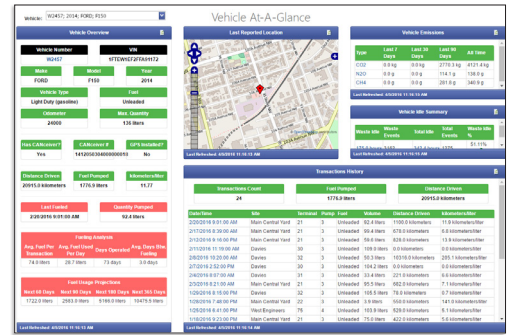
Vehicle: W2457; 2014; FORD; F150

Vehicle At-A-Glance

Vehicle Overview

| Vehicle Number | VIN |
|---|---|
| W2457 | 1FTEW1EF2FFA91172 |

| Make | Model | Year |
|---|---|---|
| FORD | F150 | 2014 |

| Vehicle Type | Fuel |
|---|---|
| Light Duty (gasoline) | Unleaded |

| Odometer | Max. Quantity |
|---|---|
| 24000 | 136 liters |

| Has CANceiver? | CANceiver # | GPS Installed? |
|---|---|---|
| Yes | 1412056304000000100 | No |

| Distance Driven | Fuel Pumped | kilometers/liter |
|---|---|---|
| 20915.0 kilometers | 1776.9 liters | 11.77 |

| Last Fueled | Quantity Pumped |
|---|---|
| 2/20/2016 10:51:00 AM | 92.4 liters |

Fueling Analysis

| Avg. Fuel Per Transaction | Avg. Fuel Used Per Day | Days Operated | Avg. Days Btw. Fueling |
|---|---|---|---|
| 74.0 liters | 73 liters | 24 | 6.3 days |

Fuel Usage Projections

| Next 30 Days | Next 60 Days | Next 180 Days | Next 365 Days |
|---|---|---|---|
| 1722.9 liters | 2563.8 liters | 8168.0 liters | 10475.5 liters |

Last Refreshed: 4/5/2016 11:16:13 AM

Last Reported Location

Last Refreshed: 4/5/2016 11:16:13 AM

Vehicle Emissions

| Type | Last 7 Days | Last 30 Days | Last 90 Days | All time |
|---|---|---|---|---|
| CO2 | 0.0 kg | 0.0 kg | 2770.3 kg | 4121.4 kg |
| N2O | 0.0 kg | 0.0 kg | 114.1 g | 138.0 g |
| CH4 | 0.0 kg | 0.0 kg | 119.2 g | 128.8 g |

Last Refreshed: 4/5/2016 11:16:13 AM

Vehicle Idle Summary

| Waste Idle | Waste Events | Total Idle | Total Events | Waste Idle % |
|---|---|---|---|---|
| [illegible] | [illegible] | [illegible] | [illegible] | 51.11% |

Last Refreshed: 4/5/2016 11:16:13 AM

Transactions History

| Transactions Count | Fuel Pumped | Distance Driven |
|---|---|---|
| 24 | 1776.9 liters | 20915.0 kilometers |

| Date/Time | Site | Terminal | Pump | Fuel | Volume | Distance Driven | kilometers/liter |
|---|---|---|---|---|---|---|---|
| 2/20/2016 10:51:00 AM | Main Central Yard | 21 | 3 | Unleaded | 92.4 liters | 1100.0 kilometers | 11.9 kilometers/liter |
| 2/17/2016 8:39:00 AM | Main Central Yard | 21 | 3 | Unleaded | 59.4 liters | 678.0 kilometers | 11.4 kilometers/liter |
| 2/17/2016 8:36:00 AM | Main Central Yard | 21 | 3 | Unleaded | 59.6 liters | 708.0 kilometers | 11.9 kilometers/liter |
| 2/11/2016 11:10:00 AM | Davies | 30 | 3 | Unleaded | 89.2 liters | 0.0 kilometers | 0.0 kilometers/liter |
| 2/8/2016 10:20:00 AM | Davies | 30 | 3 | Unleaded | 50.3 liters | 10310.0 kilometers | 205.1 kilometers/liter |
| 2/7/2016 2:52:00 PM | Davies | 30 | 3 | Unleaded | 104.2 liters | 0.0 kilometers | 0.0 kilometers/liter |
| 2/4/2016 8:07:00 AM | Davies | 30 | 3 | Unleaded | 33.4 liters | 221.0 kilometers | 6.6 kilometers/liter |
| 2/3/2016 8:21:00 AM | Main Central Yard | 21 | 3 | Unleaded | 95.5 liters | 682.0 kilometers | 7.1 kilometers/liter |
| 2/1/2016 7:46:00 PM | Main Central Yard | 21 | 3 | Unleaded | 78.7 liters | 1605.0 kilometers | 20.4 kilometers/liter |
| 1/31/2016 7:48:00 PM | Main Central Yard | 21 | 3 | Unleaded | 3.9 liters | 550.0 kilometers | 141.0 kilometers/liter |
| 1/28/2016 6:41:00 PM | West Engineers | 76 | 3 | Unleaded | 83.4 liters | 1105.0 kilometers | 13.2 kilometers/liter |
| 1/26/2016 9:23:00 PM | Main Central Yard | 21 | 3 | Unleaded | 75.0 liters | 522.0 kilometers | 7.0 kilometers/liter |

Last Refreshed: 4/5/2016 11:16:13 AM